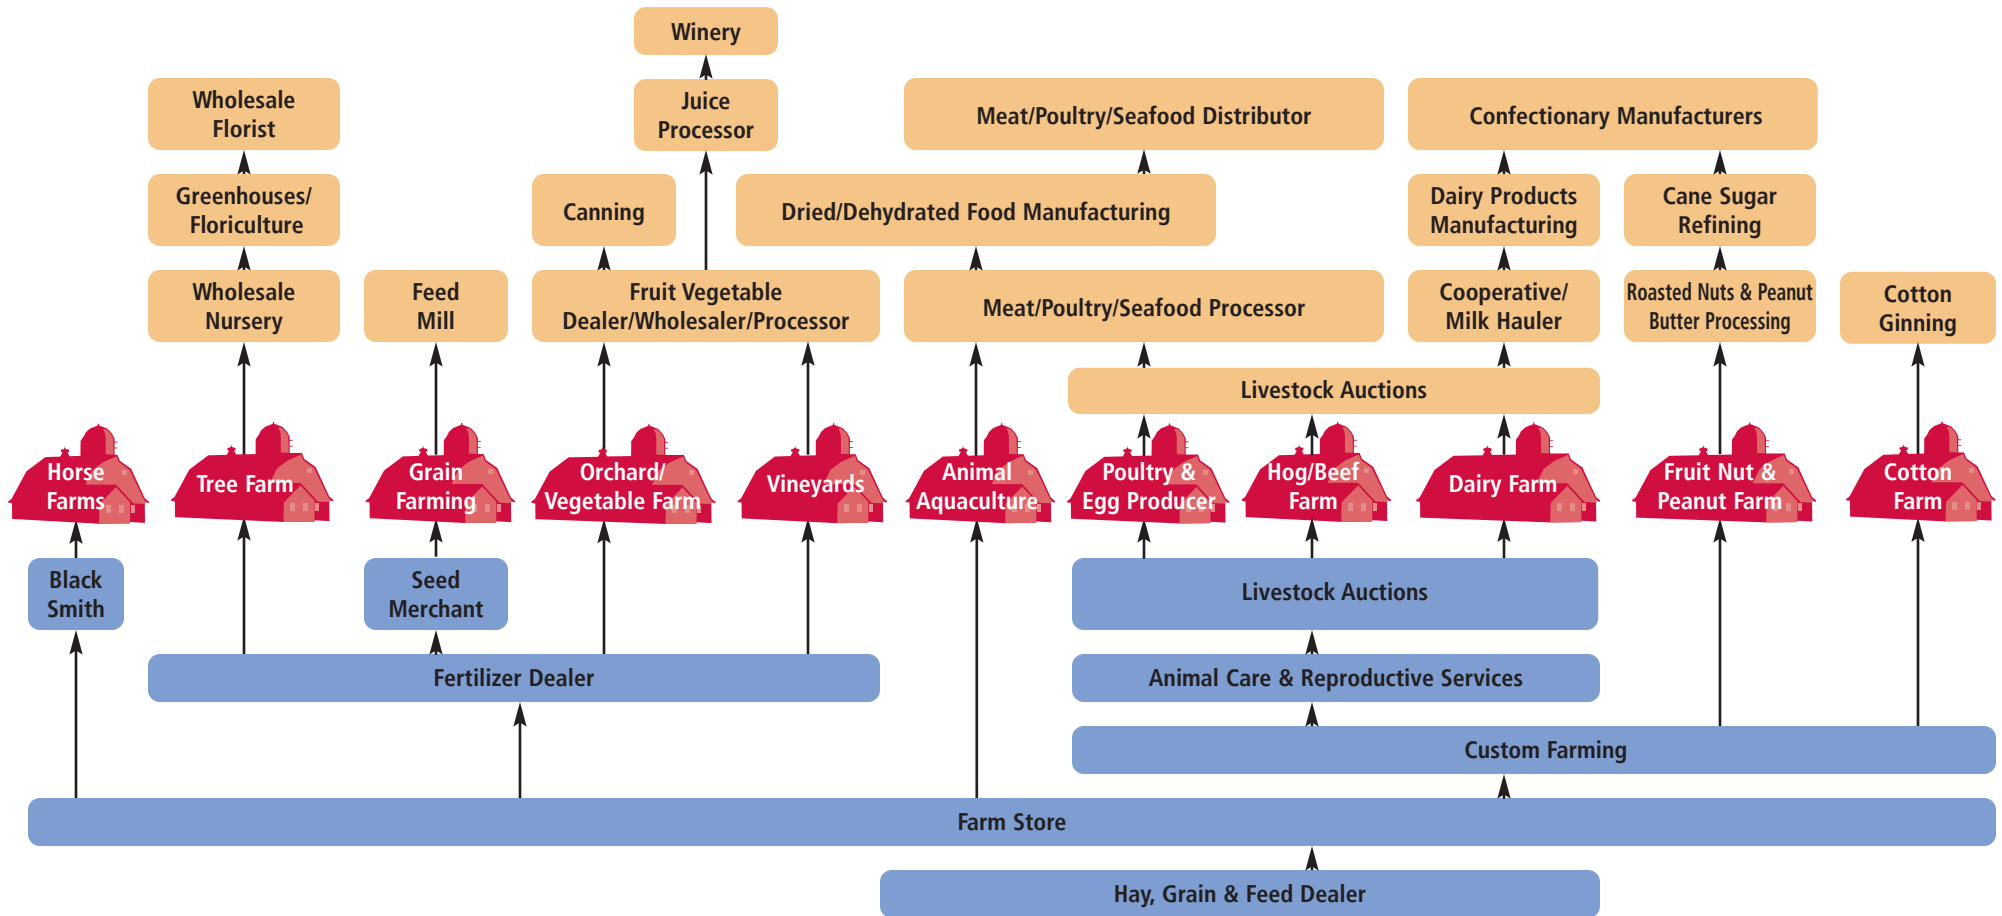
Winery

Wholesale Florist

Juice Processor

Meat/Poultry/Seafood Distributor

Confectionary Manufacturers

Greenhouses/ Floriculture

Canning

Dried/Dehydrated Food Manufacturing

Dairy Products Manufacturing

Cane Sugar Refining

Wholesale Nursery

Feed Mill

Fruit Vegetable Dealer/Wholesaler/Processor

Meat/Poultry/Seafood Processor

Cooperative/ Milk Hauler

Roasted Nuts & Peanut Butter Processing

Cotton Ginning

Livestock Auctions

Horse Farms

Tree Farm

Grain Farming

Orchard/ Vegetable Farm

Vineyards

Animal Aquaculture

Poultry & Egg Producer

Hog/Beef Farm

Dairy Farm

Fruit Nut & Peanut Farm

Cotton Farm

Black Smith

Seed Merchant

Livestock Auctions

Fertilizer Dealer

Animal Care & Reproductive Services

Custom Farming

Farm Store

Hay, Grain & Feed Dealer